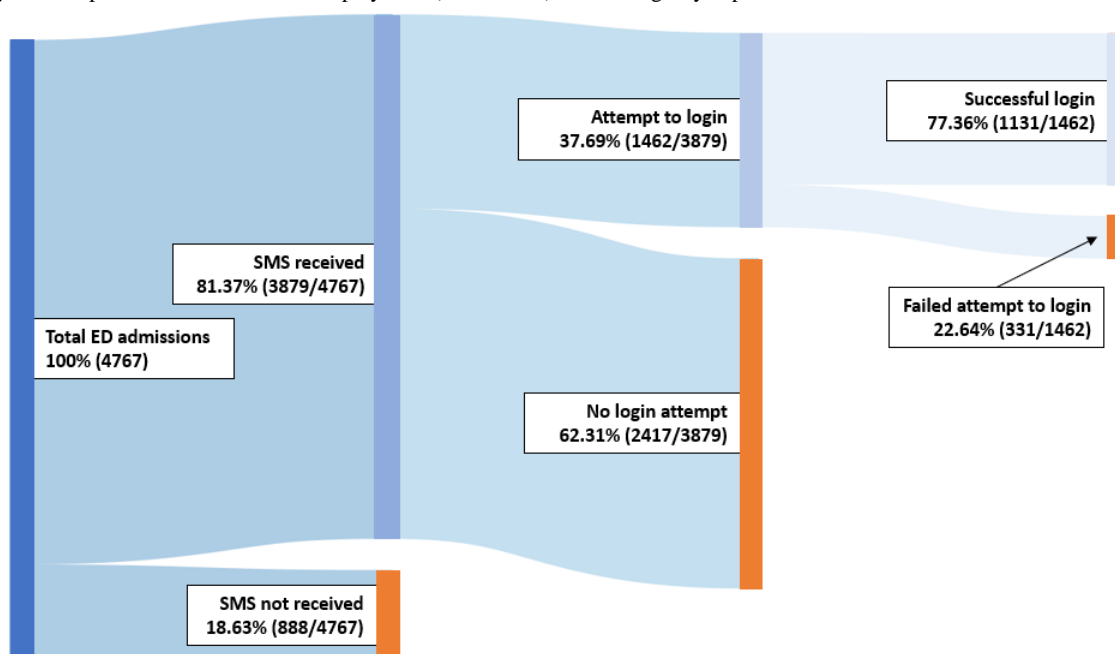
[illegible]

Total ED admissions
100% (4767)

SMS received
81.37% (3879/4767)

SMS not received
18.63% (888/4767)

Attempt to login
37.69% (1462/3879)

No login attempt
62.31% (2417/3879)

Successful login
77.36% (1131/1462)

Failed attempt to login
22.64% (331/1462)